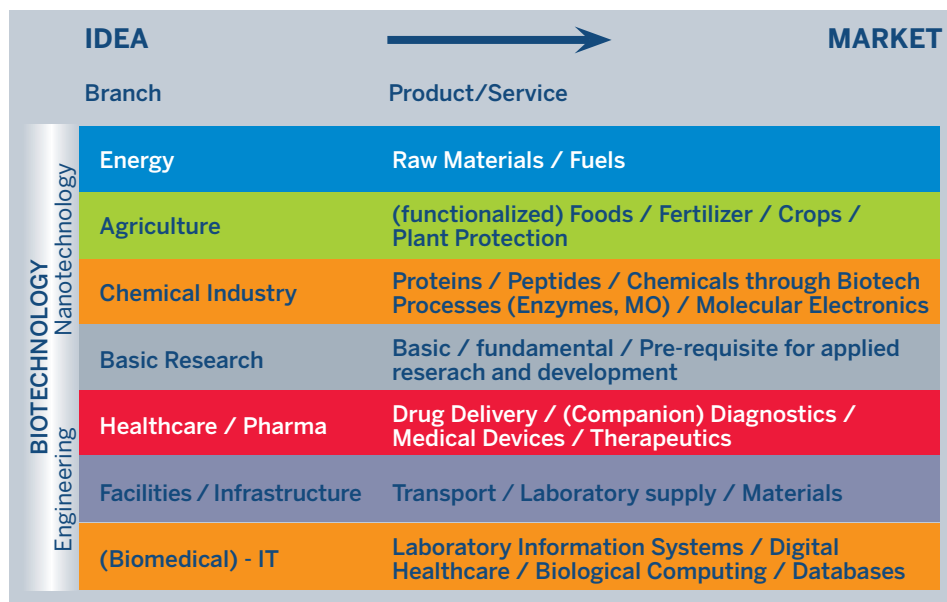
IDEA

MARKET

Branch

Product/Service

BIOTECHNOLOGY

Nanotechnology

Engineering

| Branch | Product/Service |
|---|---|
| Energy | Raw Materials / Fuels |
| Agriculture | (functionalized) Foods / Fertilizer / Crops / Plant Protection |
| Chemical Industry | Proteins / Peptides / Chemicals through Biotech Processes (Enzymes, MO) / Molecular Electronics |
| Basic Research | Basic / fundamental / Pre-requisite for applied reserach and development |
| Healthcare / Pharma | Drug Delivery / (Companion) Diagnostics / Medical Devices / Therapeutics |
| Facilities / Infrastructure | Transport / Laboratory supply / Materials |
| (Biomedical) - IT | Laboratory Information Systems / Digital Healthcare / Biological Computing / Databases |